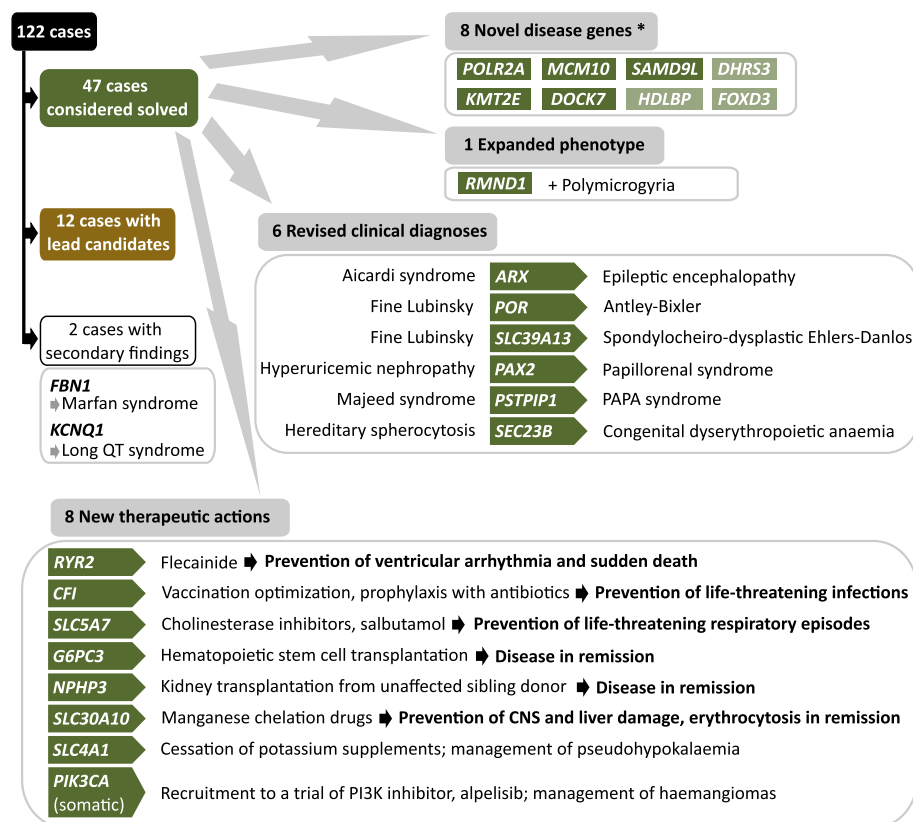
122 cases

47 cases considered solved

12 cases with lead candidates

2 cases with secondary findings

FBN1
Marfan syndrome
KCNQ1
Long QT syndrome

8 Novel disease genes *

POLR2A MCM10 SAMD9L DHRS3
KMT2E DOCK7 HDLBP FOXD3

1 Expanded phenotype

RMND1 + Polymicrogyria

6 Revised clinical diagnoses

| | | |
|---|---|---|
| Aicardi syndrome | ARX | Epileptic encephalopathy |
| Fine Lubinsky | POR | Antley-Bixler |
| Fine Lubinsky | SLC39A13 | Spondylocheiro-dysplastic Ehlers-Danlos |
| Hyperuricemic nephropathy | PAX2 | Papillorenal syndrome |
| Majeed syndrome | PSTPIP1 | PAPA syndrome |
| Hereditary spherocytosis | SEC23B | Congenital dyserythropoietic anaemia |

8 New therapeutic actions

RYR2 Flecainide Prevention of ventricular arrhythmia and sudden death
CFI Vaccination optimization, prophylaxis with antibiotics Prevention of life-threatening infections
SLC5A7 Cholinesterase inhibitors, salbutamol Prevention of life-threatening respiratory episodes
G6PC3 Hematopoietic stem cell transplantation Disease in remission
NPHP3 Kidney transplantation from unaffected sibling donor Disease in remission
SLC30A10 Manganese chelation drugs Prevention of CNS and liver damage, erythrocytosis in remission
SLC4A1 Cessation of potassium supplements; management of pseudohypokalaemia
PIK3CA (somatic) Recruitment to a trial of PI3K inhibitor, alpelisib; management of haemangiomas